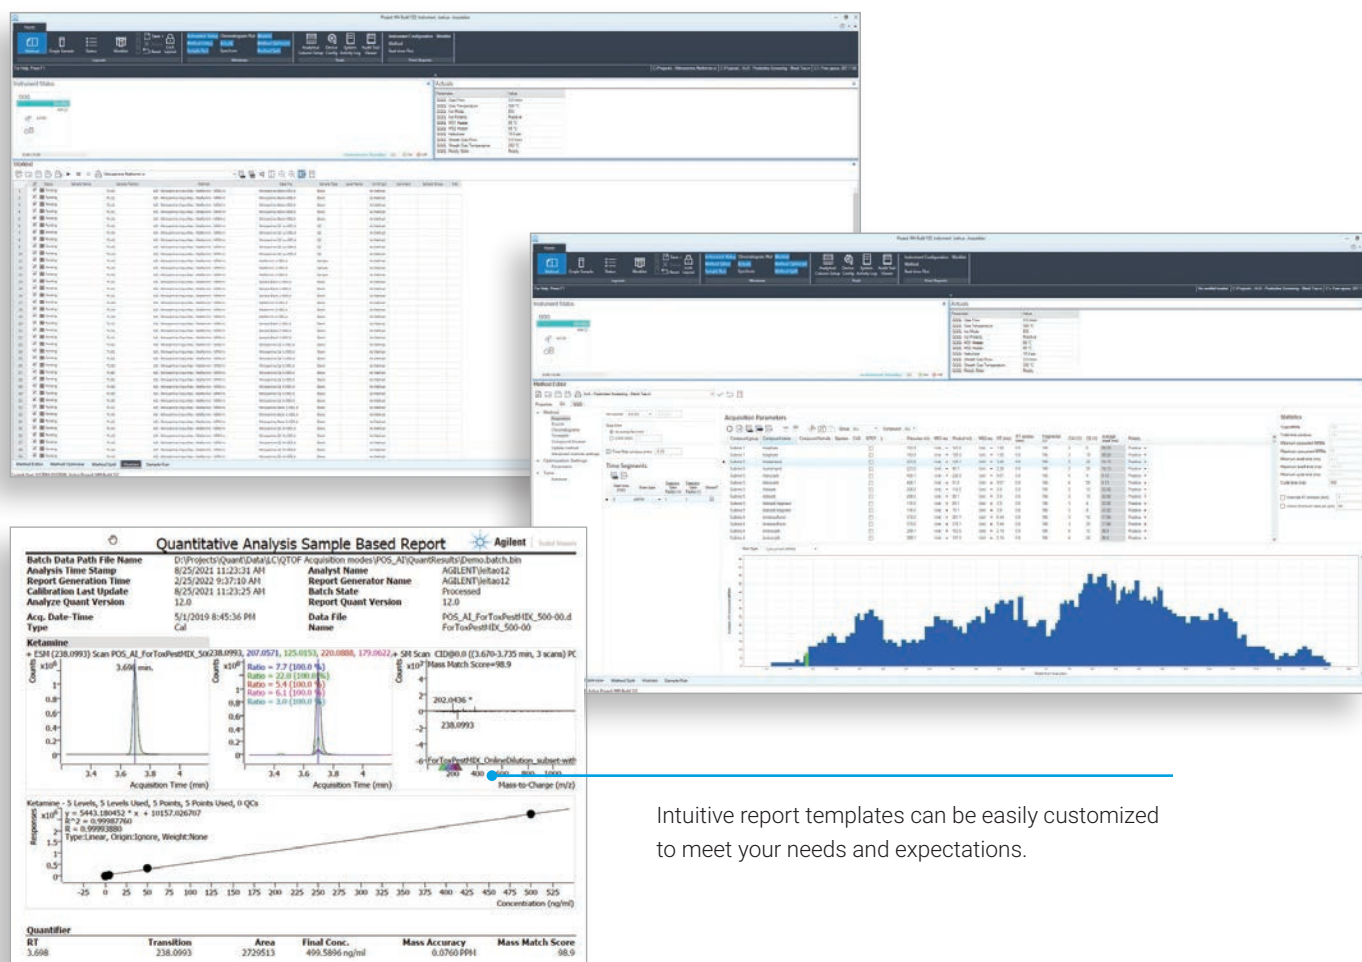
Quantitative Analysis Sample Based Report

Agilent

| Batch Data Path File Name | D:\Projects\Quant\Data\LC\QTOF Acquisition modes\POS_AI\QuantResults\Demo.batch.bin | | |
|---|---|---|---|
| Analysis Time Stamp | 8/25/2021 11:23:31 AM | Analyst Name | AGILENT\eltao12 |
| Report Generation Time | 2/25/2022 9:37:10 AM | Report Generator Name | AGILENT\eltao12 |
| Calibration Last Update | 8/25/2021 11:23:25 AM | Batch State | Processed |
| Analyze Quant Version | 12.0 | Report Quant Version | 12.0 |
| Acq. Date-Time | 5/1/2019 8:45:36 PM | Data File | POS_AI_ForToxPestMIX_500-00.d |
| Type | Cal | Name | ForToxPestMIX_500-00 |

Ketamine

+ ESI (238.0993) Scan POS_AI_ForToxPestMIX_50 238.0993, 207.0571, 125.0153, 220.0888, 179.0622 + SM Scan CID@0.0 ((3.670-3.735 min, 3 scans) PC

$x10^5$ 3.698 min.

$x10^5$ Ratio = 7.7 (100.0 %) Ratio = 22.0 (100.0 %) Ratio = 5.4 (100.0 %) Ratio = 6.1 (100.0 %) Ratio = 3.0 (100.0 %)

$x10^2$ Mass Match Score=98.9

202.0436 *

238.0993

ForToxPestMIX_OnlineDilution_subset-with

Counts

Acquisition Time (min)

Acquisition Time (min)

Mass-to-Charge (m/z)

Ketamine - 5 Levels, 5 Levels Used, 5 Points, 5 Points Used, 0 QCs

$x10^6$ y = 5443.180452 * x + 10157.026707
R^2 = 0.99987760
R = 0.99993880
Type:Linear, Origin:Ignore, Weight:None

Responses

Concentration (ng/ml)

Quantifier

| RT | Transition | Area | Final Conc. | Mass Accuracy | Mass Match Score |
|---|---|---|---|---|---|
| 3.698 | 238.0993 | 2729513 | 499.5896 ng/ml | 0.0760 PPM | 98.9 |

Intuitive report templates can be easily customized to meet your needs and expectations.